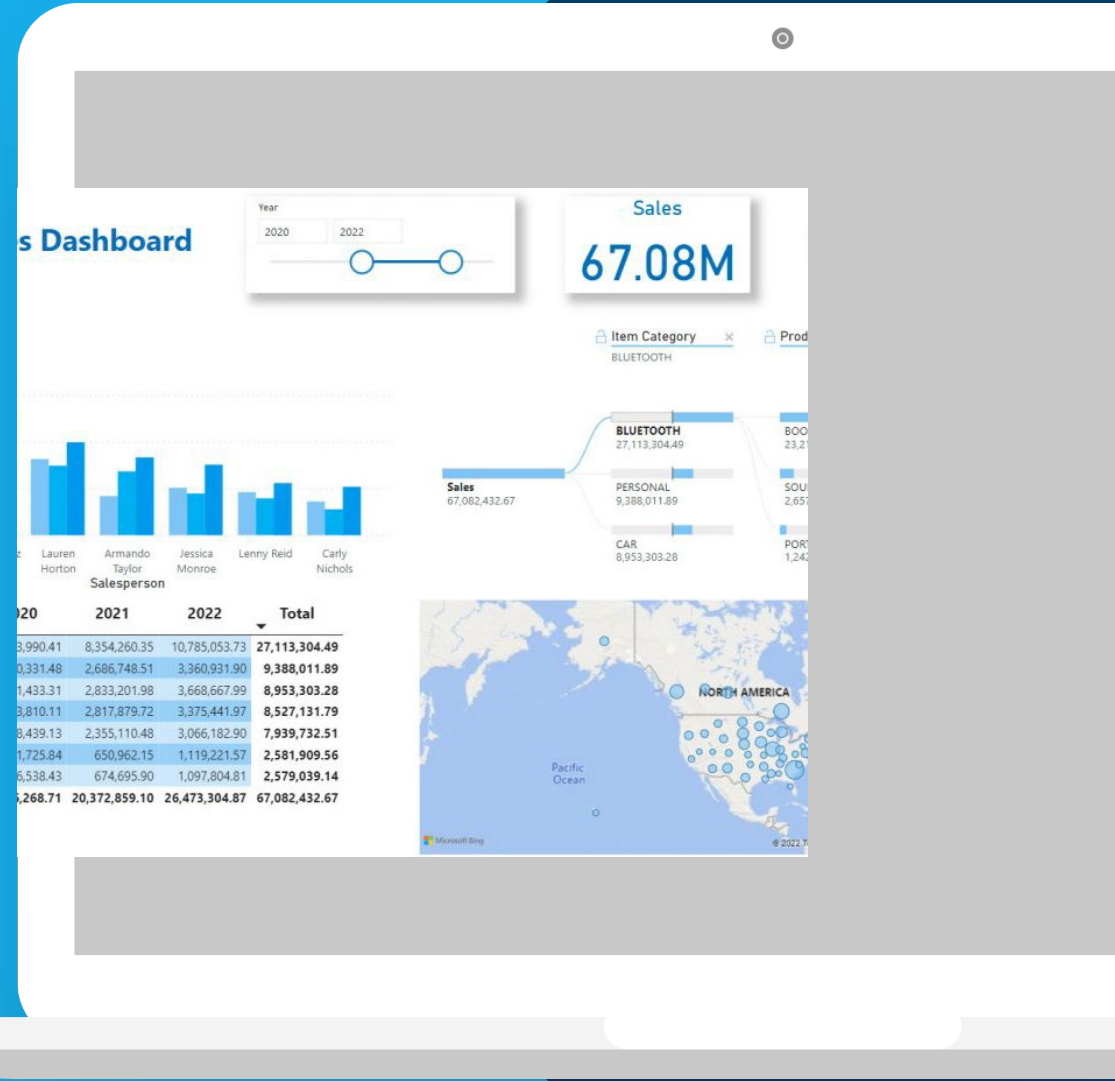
s Dashboard

Year
2020
2022

Sales
67.08M

Item Category
BLUETOOTH

Prod

z
Lauren Horton
Armando Taylor
Jessica Monroe
Lenny Reid
Carly Nichols
Salesperson

Sales
67,082,432.67

BLUETOOTH
27,113,304.49

PERSONAL
9,388,011.89

CAR
8,953,303.28

BOO
23,2

SOU
2,65

PORT
1,24

| 020 | 2021 | 2022 | Total |
|---|---|---|---|
| 3,990.41 | 8,354,260.35 | 10,785,053.73 | 27,113,304.49 |
| 0,331.48 | 2,686,748.51 | 3,360,931.90 | 9,388,011.89 |
| 1,433.31 | 2,833,201.98 | 3,668,667.99 | 8,953,303.28 |
| 3,810.11 | 2,817,879.72 | 3,375,441.97 | 8,527,131.79 |
| 8,439.13 | 2,355,110.48 | 3,066,182.90 | 7,939,732.51 |
| 1,725.84 | 650,962.15 | 1,119,221.57 | 2,581,909.56 |
| 6,538.43 | 674,695.90 | 1,097,804.81 | 2,579,039.14 |
| ,268.71 | 20,372,859.10 | 26,473,304.87 | 67,082,432.67 |

NORTH AMERICA
Pacific Ocean
Microsoft Bing
© 2022 T